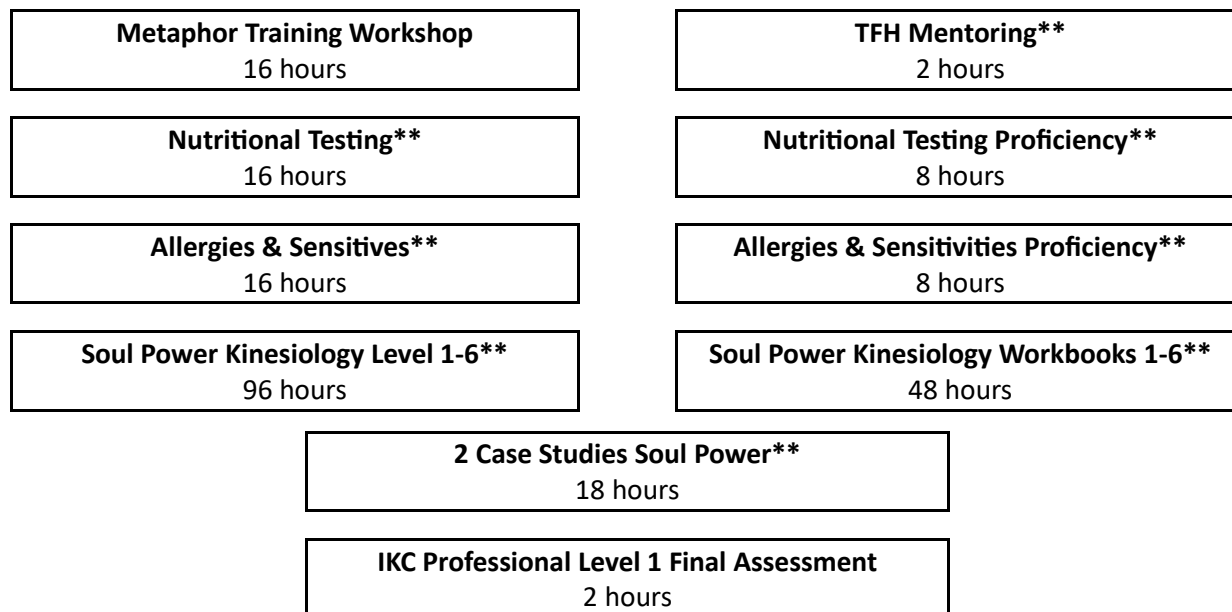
**Metaphor Training Workshop**
16 hours

**TFH Mentoring\*\***
2 hours

**Nutritional Testing\*\***
16 hours

**Nutritional Testing Proficiency\*\***
8 hours

**Allergies & Sensitives\*\***
16 hours

**Allergies & Sensitivities Proficiency\*\***
8 hours

**Soul Power Kinesiology Level 1-6\*\***
96 hours

**Soul Power Kinesiology Workbooks 1-6\*\***
48 hours

**2 Case Studies Soul Power\*\***
18 hours

**IKC Professional Level 1 Final Assessment**
2 hours